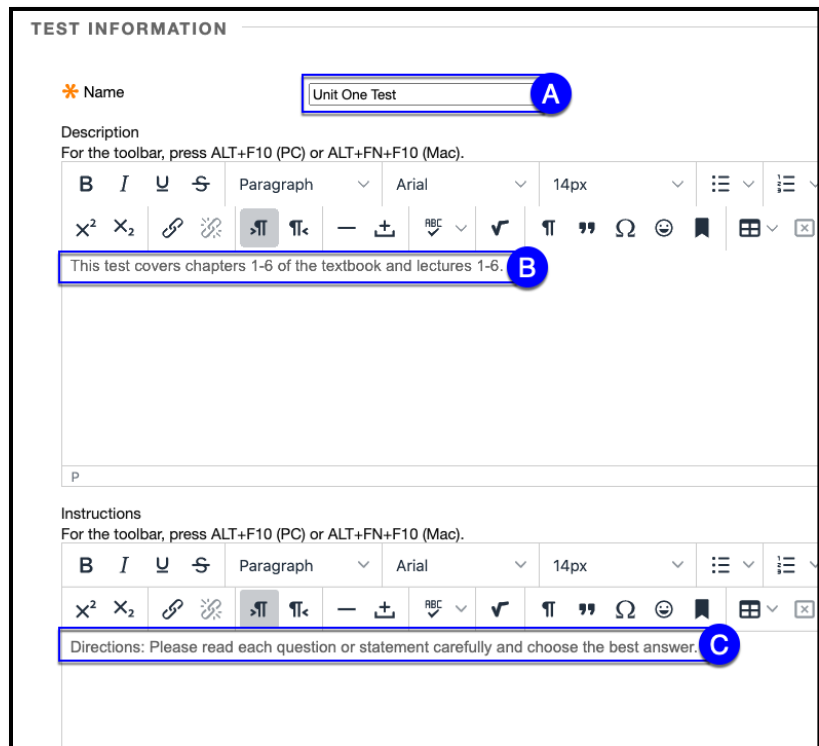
TEST INFORMATION

* Name

Unit One Test

A

Description

For the toolbar, press ALT+F10 (PC) or ALT+FN+F10 (Mac).

B I U S Paragraph Arial 14px

$X^2$ $X_2$

This test covers chapters 1-6 of the textbook and lectures 1-6.

B

P

Instructions

For the toolbar, press ALT+F10 (PC) or ALT+FN+F10 (Mac).

B I U S Paragraph Arial 14px

$X^2$ $X_2$

Directions: Please read each question or statement carefully and choose the best answer.

C